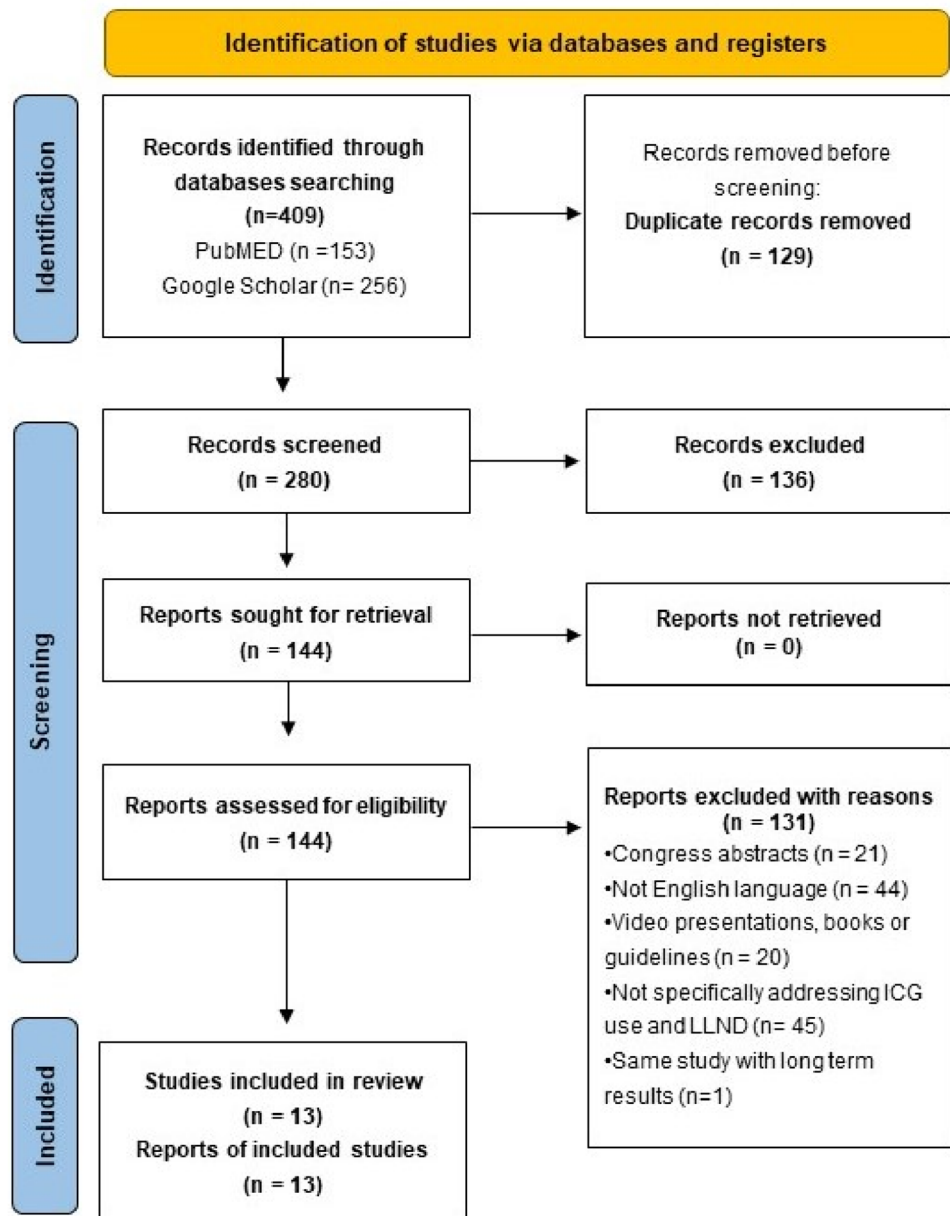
Identification of studies via databases and registers

Identification

Records identified through databases searching
(n=409)
PubMED (n =153)
Google Scholar (n= 256)

Records removed before screening:
Duplicate records removed
(n = 129)

Screening

Records screened
(n = 280)

Records excluded
(n = 136)

Reports sought for retrieval
(n = 144)

Reports not retrieved
(n = 0)

Reports assessed for eligibility
(n = 144)

Reports excluded with reasons
(n = 131)
•Congress abstracts (n = 21)
•Not English language (n = 44)
•Video presentations, books or guidelines (n = 20)
•Not specifically addressing ICG use and LLND (n= 45)
•Same study with long term results (n=1)

Included

Studies included in review
(n = 13)
Reports of included studies
(n = 13)